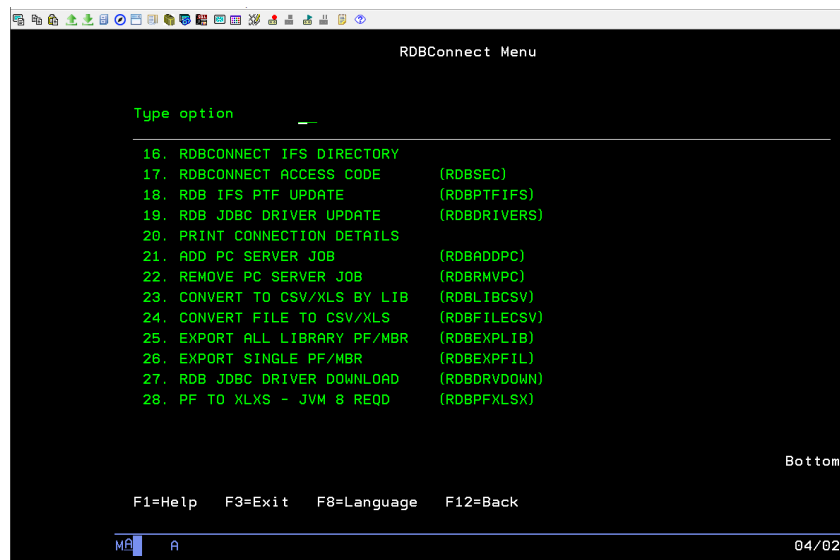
RDBConnect Menu

Type option

16. RDBCONNECT IFS DIRECTORY
17. RDBCONNECT ACCESS CODE (RDBSEC)
18. RDB IFS PTF UPDATE (RDBPTFIFS)
19. RDB JDBC DRIVER UPDATE (RDBDRIVERS)
20. PRINT CONNECTION DETAILS
21. ADD PC SERVER JOB (RDBADDPC)
22. REMOVE PC SERVER JOB (RDBRMVPC)
23. CONVERT TO CSV/XLS BY LIB (RDBLIBCSV)
24. CONVERT FILE TO CSV/XLS (RDBFILECSV)
25. EXPORT ALL LIBRARY PF/MBR (RDBEXPLIB)
26. EXPORT SINGLE PF/MBR (RDBEXPFIL)
27. RDB JDBC DRIVER DOWNLOAD (RDBDRVDOWN)
28. PF TO XLXS - JVM 8 REQD (RDBPFXLSX)

Bottom

F1=Help F3=Exit F8=Language F12=Back

MA A 04/02